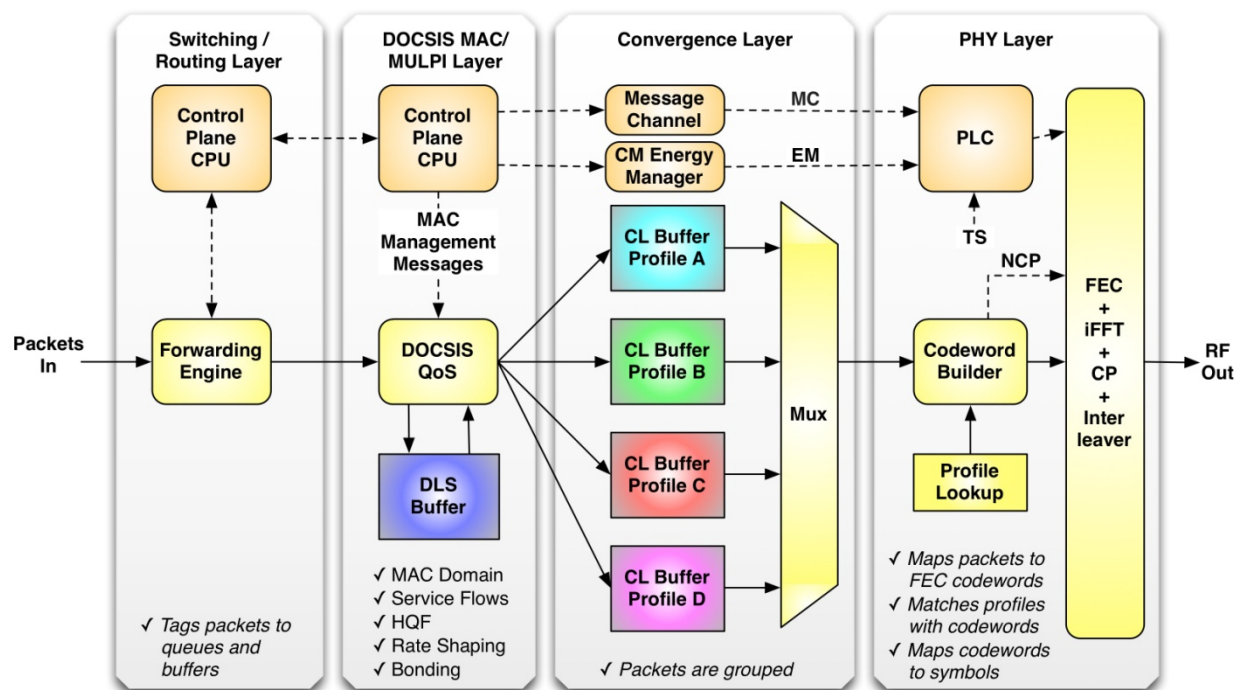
Switching / Routing Layer

Control Plane CPU

Packets In

Forwarding Engine

✓ Tags packets to queues and buffers

DOCSIS MAC/ MULPI Layer

Control Plane CPU

MAC Management Messages

DOCSIS QoS

DLS Buffer

✓ MAC Domain
✓ Service Flows
✓ HQF
✓ Rate Shaping
✓ Bonding

Convergence Layer

Message Channel

CM Energy Manager

MC

EM

CL Buffer Profile A

CL Buffer Profile B

CL Buffer Profile C

CL Buffer Profile D

Mux

✓ Packets are grouped

PHY Layer

PLC

TS

NCP

Codeword Builder

Profile Lookup

FEC + iFFT + CP + Inter leaver

RF Out

✓ Maps packets to FEC codewords
✓ Matches profiles with codewords
✓ Maps codewords to symbols